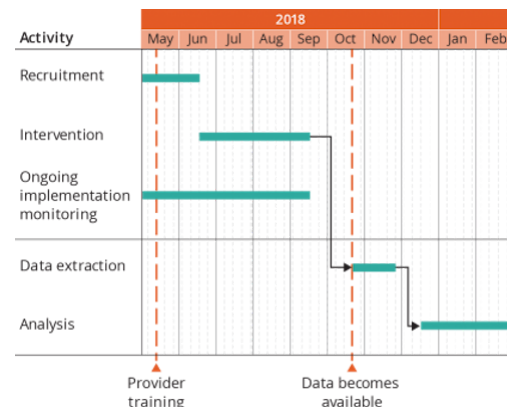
2018

Activity | May | Jun | Jul | Aug | Sep | Oct | Nov | Dec | Jan | Feb

Recruitment

Intervention

Ongoing implementation monitoring

Data extraction

Analysis

Provider training

Data becomes available